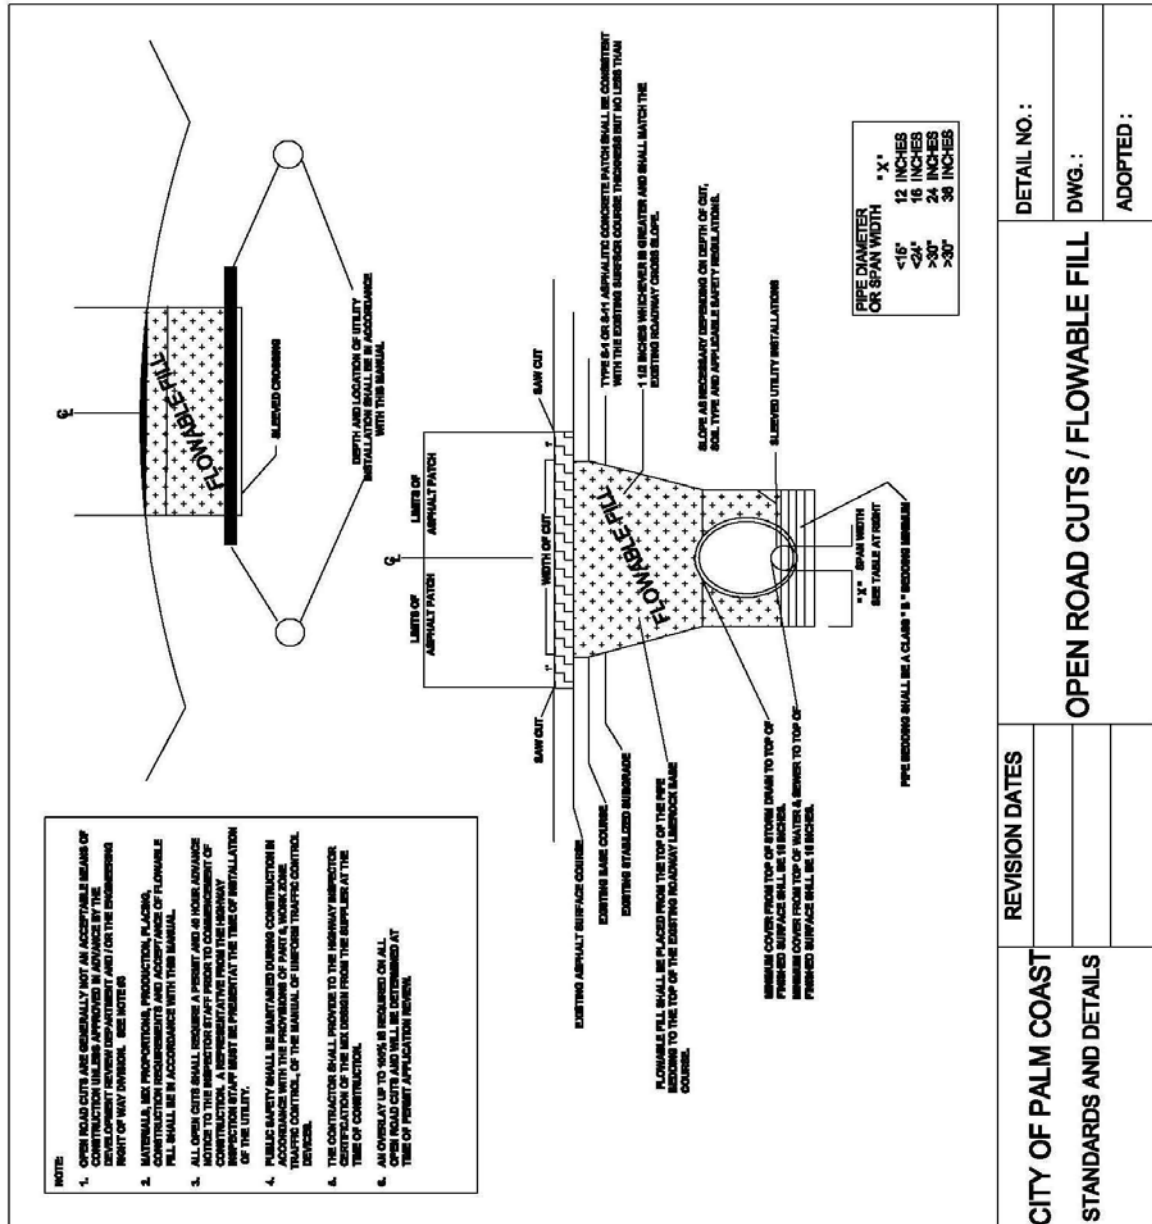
NOTE:

1. OPEN ROAD CUTS ARE GENERALLY NOT AN ACCEPTABLE MEANS OF CONSTRUCTION UNLESS APPROVED IN ADVANCE BY THE DEVELOPMENT REVIEW DEPARTMENT AND / OR THE ENGINEERING RIGHT OF WAY DIVISION. SEE NOTE 5

2. MATERIALS, MIX PROPORTIONS, PRODUCTION, PLACING, CONSTRUCTION REQUIREMENTS AND ACCEPTANCE OF FLOWABLE FILL SHALL BE IN ACCORDANCE WITH THIS MANUAL.

3. ALL OPEN CUTS SHALL REQUIRE A PERMIT AND 48 HOUR ADVANCE NOTICE TO THE INSPECTOR STAFF PRIOR TO COMMENCEMENT OF CONSTRUCTION. A REPRESENTATIVE FROM THE HIGHWAY INSPECTION STAFF MUST BE PRESENT AT THE TIME OF INSTALLATION OF THE UTILITY.

4. PUBLIC SAFETY SHALL BE MAINTAINED DURING CONSTRUCTION IN ACCORDANCE WITH THE PROVISIONS OF PART 6, WORK ZONE TRAFFIC CONTROL, OF THE MANUAL OF UNIFORM TRAFFIC CONTROL DEVICES.

5. THE CONTRACTOR SHALL PROVIDE TO THE HIGHWAY INSPECTOR CERTIFICATION OF THE MIX DESIGN FROM THE SUPPLIER AT THE TIME OF CONSTRUCTION.

6. AN OVERLAY UP TO 100% IS REQUIRED ON ALL OPEN ROAD CUTS AND WILL BE DETERMINED AT TIME OF PERMIT APPLICATION REVIEW.

℄

FLOWABLE FILL

SLEEVED CROSSING

DEPTH AND LOCATION OF UTILITY INSTALLATION SHALL BE IN ACCORDANCE WITH THIS MANUAL

℄

LIMITS OF ASPHALT PATCH

LIMITS OF ASPHALT PATCH

WIDTH OF CUT

SAW CUT

SAW CUT

1'

1'

FLOWABLE FILL

EXISTING ASPHALT SURFACE COURSE

EXISTING BASE COURSE

EXISTING STABILIZED SUBGRADE

FLOWABLE FILL SHALL BE PLACED FROM THE TOP OF THE PIPE BEDDING TO THE TOP OF THE EXISTING ROADWAY LIMEROCK BASE COURSE.

MINIMUM COVER FROM TOP OF STORM DRAIN TO TOP OF FINISHED SURFACE SHALL BE 18 INCHES.
MINIMUM COVER FROM TOP OF WATER & SEWER TO TOP OF FINISHED SURFACE SHALL BE 18 INCHES.

"X" SPAN WIDTH
SEE TABLE AT RIGHT

PIPE BEDDING SHALL BE A CLASS "B" BEDDING MINIMUM

TYPE S-1 OR S-III ASPHALTIC CONCRETE PATCH SHALL BE CONSISTENT WITH THE EXISTING SURFACE COURSE THICKNESS BUT NO LESS THAN 1 1/2 INCHES WHICHEVER IS GREATER AND SHALL MATCH THE EXISTING ROADWAY CROSS SLOPE.

SLOPE AS NECESSARY DEPENDING ON DEPTH OF CUT, SOIL TYPE AND APPLICABLE SAFETY REGULATIONS.

SLEEVED UTILITY INSTALLATIONS

| PIPE DIAMETER OR SPAN WIDTH | "X" |
|---|---|
| <15" | 12 INCHES |
| <24" | 18 INCHES |
| >30" | 24 INCHES |
| >30" | 36 INCHES |

CITY OF PALM COAST
STANDARDS AND DETAILS

REVISION DATES

OPEN ROAD CUTS / FLOWABLE FILL

DETAIL NO.:

DWG.:

ADOPTED: